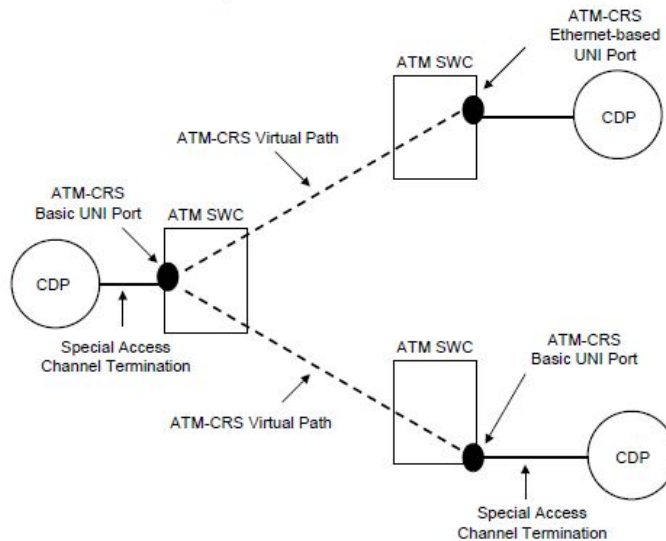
ATM-CRS
Ethernet-based
UNI Port

ATM SWC

CDP

ATM-CRS Virtual Path

ATM-CRS
Basic UNI Port

ATM SWC

CDP

Special Access
Channel Termination

ATM SWC

ATM-CRS
Basic UNI Port

ATM-CRS Virtual Path

CDP

Special Access
Channel Termination